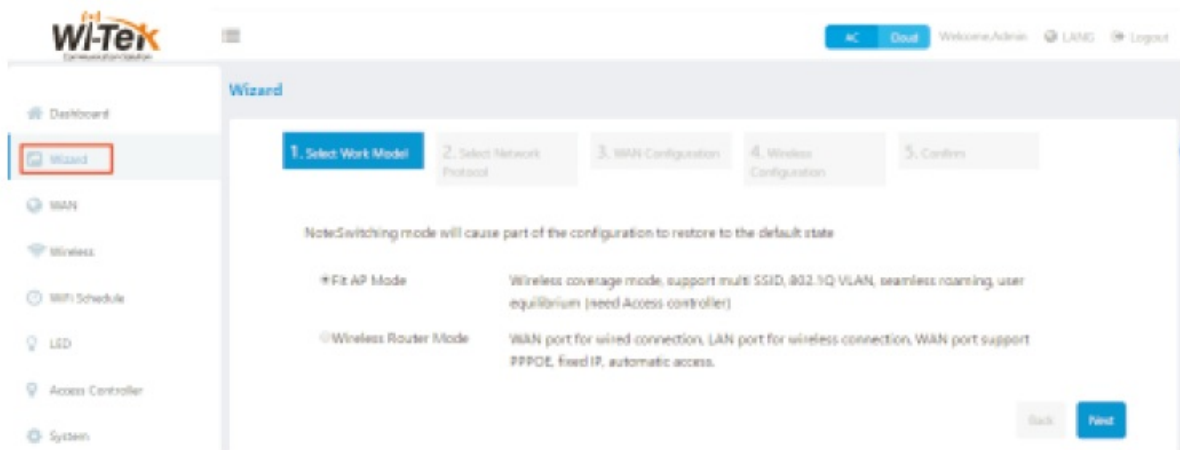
Wi-Tek
Communication Solution

AC Cloud Welcome,Admin LANG Logout

Dashboard
Wizard
WAN
Wireless
WiFi Schedule
LED
Access Controller
System

Wizard

1. Select Work Model
2. Select Network Protocol
3. WAN Configuration
4. Wireless Configuration
5. Confirm

Note:Switching mode will cause part of the configuration to restore to the default state

Fit AP Mode
Wireless coverage mode, support multi SSID, 802.1Q VLAN, seamless roaming, user equilibrium (need Access controller)

Wireless Router Mode
WAN port for wired connection, LAN port for wireless connection, WAN port support PPPOE, fixed IP, automatic access.

Back
Next